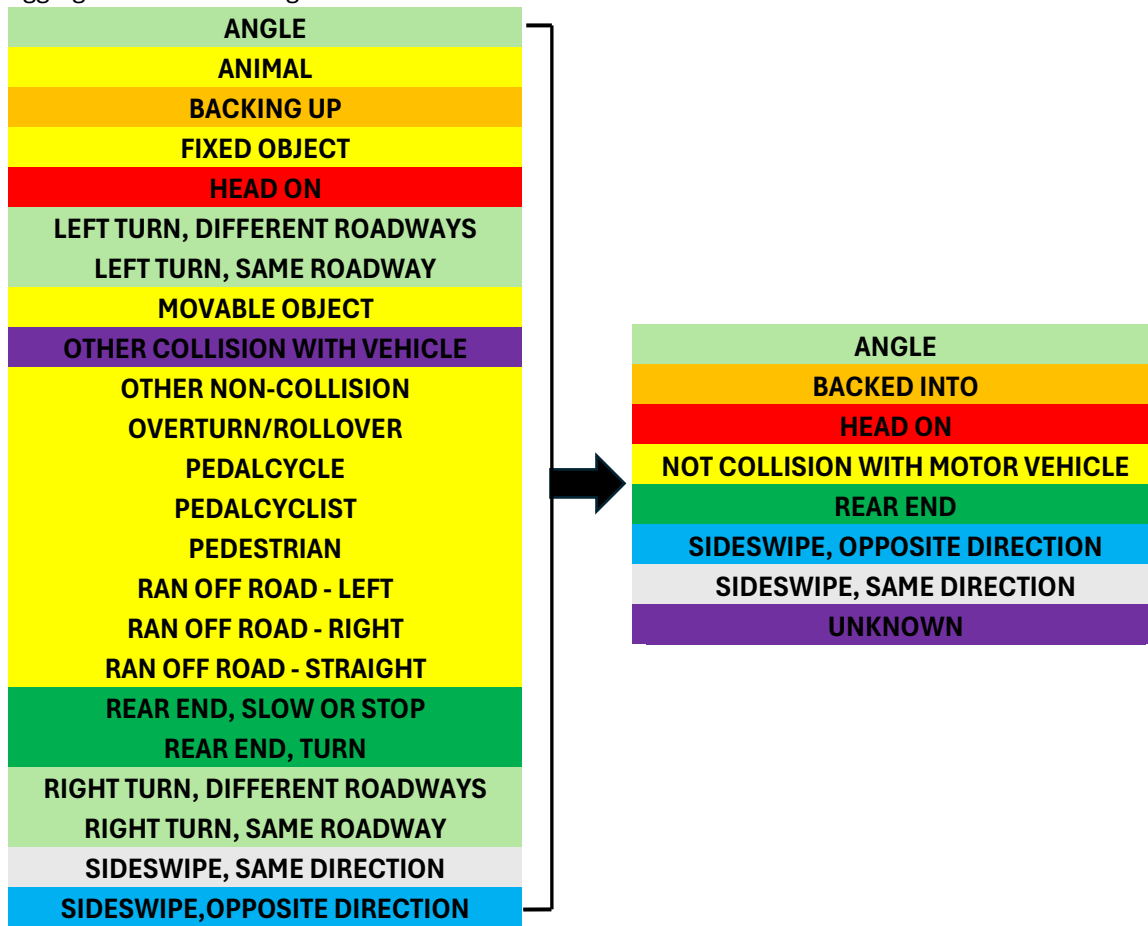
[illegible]

| ANGLE |
|---|
| ANIMAL |
| BACKING UP |
| FIXED OBJECT |
| HEAD ON |
| LEFT TURN, DIFFERENT ROADWAYS |
| LEFT TURN, SAME ROADWAY |
| MOVABLE OBJECT |
| OTHER COLLISION WITH VEHICLE |
| OTHER NON-COLLISION |
| OVERTURN/ROLLOVER |
| PEDALCYCLE |
| PEDALCYCLIST |
| PEDESTRIAN |
| RAN OFF ROAD - LEFT |
| RAN OFF ROAD - RIGHT |
| RAN OFF ROAD - STRAIGHT |
| REAR END, SLOW OR STOP |
| REAR END, TURN |
| RIGHT TURN, DIFFERENT ROADWAYS |
| RIGHT TURN, SAME ROADWAY |
| SIDESWIPE, SAME DIRECTION |
| SIDESWIPE,OPPOSITE DIRECTION |

| ANGLE |
|---|
| BACKED INTO |
| HEAD ON |
| NOT COLLISION WITH MOTOR VEHICLE |
| REAR END |
| SIDESWIPE, OPPOSITE DIRECTION |
| SIDESWIPE, SAME DIRECTION |
| UNKNOWN |